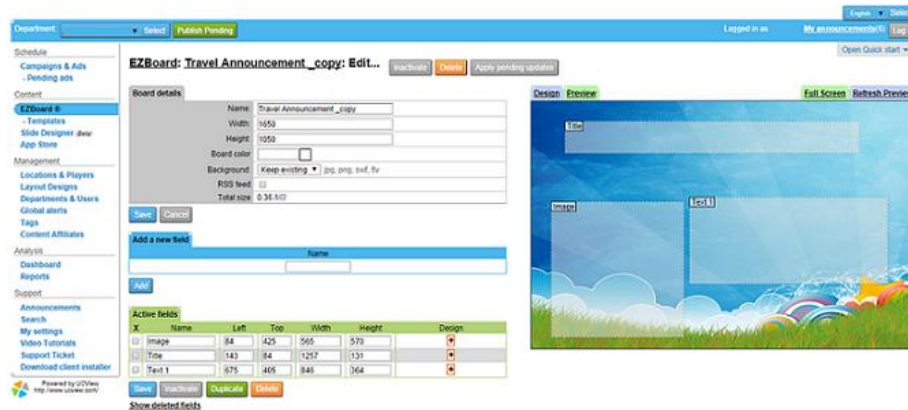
English ▼ Delet

Department: ▼ Select Publish Pending

Logged in as My announcements(5) Log

Open Quick start ▼

Schedule
Campaigns & Ads
- Pending ads

Content
EZBoard ®
- Templates
Slide Designer Beta
App Store

Management
Locations & Players
Layout Designs
Departments & Users
Global alerts
Tags
Content Affiliates

Analysis
Dashboard
Reports

Support
Announcements
Search
My settings
Video Tutorials
Support Ticket
Download client installer

Powered by UCView http://www.ucview.com/

EZBoard: Travel Announcement _copy: Edit...

Inactivate Delete Apply pending updates

Board details

Name: Travel Announcement _copy
Width: 1650
Height: 1050
Board color:
Background: Keep existing ▼ jpg, png, swf, flv
RSS feed:
Total size: 0.36 MB

Save Cancel

Add a new field

| Name |
|---|
| |

Add

Active fields

| X | Name | Left | Top | Width | Height | Design |
|---|---|---|---|---|---|---|
| | Image | 84 | 425 | 565 | 570 | |
| | Title | 143 | 84 | 1257 | 131 | |
| | Text 1 | 675 | 405 | 846 | 364 | |

Save Inactivate Duplicate Delete

Show deleted fields

Design Preview

Full Screen Refresh Previe

Title

Image

Text 1